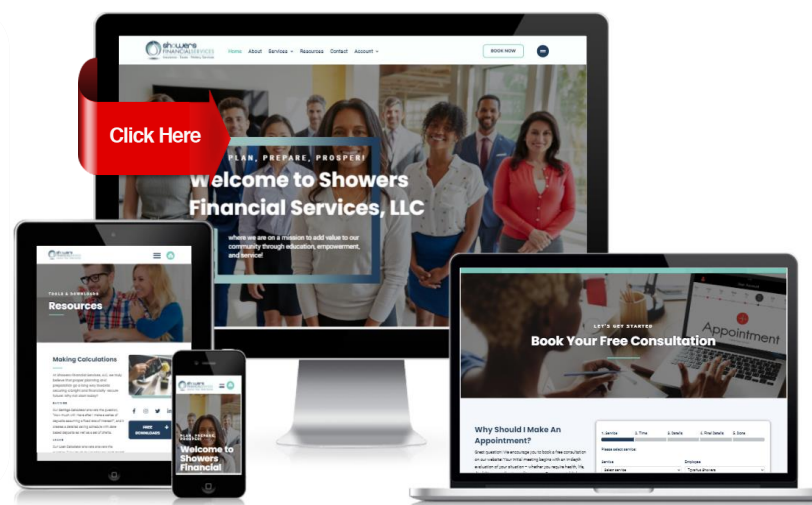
showers FINANCIAL SERVICES

Home About Services Resources Contact Account

BOOK NOW

Click Here

PLAN, PREPARE, PROSPER!

Welcome to Showers Financial Services, LLC

where we are on a mission to add value to our community through education, empowerment, and service!

showers

TOOLS & DOWNLOADS

Resources

Making Calculations

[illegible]

FREE DOWNLOADS

showers

PLAN, PREPARE, PROSPER!

Welcome to Showers Financial

LET'S GET STARTED

Book Your Free Consultation

Appointment

Why Should I Make An Appointment?

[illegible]

1. Service 2. Time 3. Details 4. Final Details 5. Done

Please select service:

Service

Employee

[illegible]

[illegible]